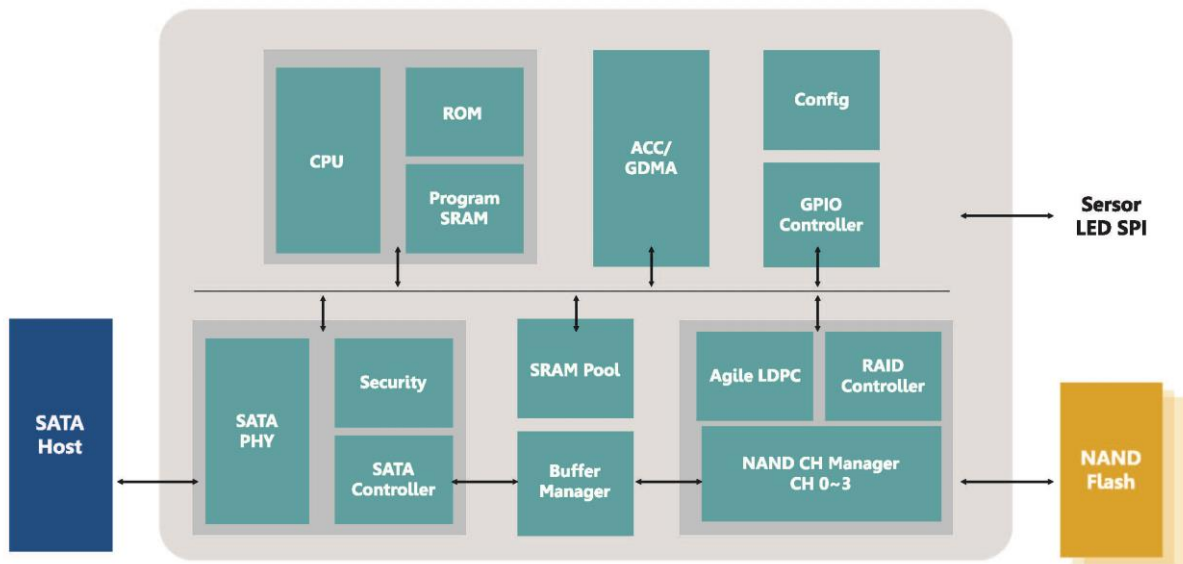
CPU

ROM

Program SRAM

ACC/ GDMA

Config

GPIO Controller

Sersor LED SPI

SATA Host

SATA PHY

Security

SATA Controller

SRAM Pool

Buffer Manager

Agile LDPC

RAID Controller

NAND CH Manager CH 0~3

NAND Flash